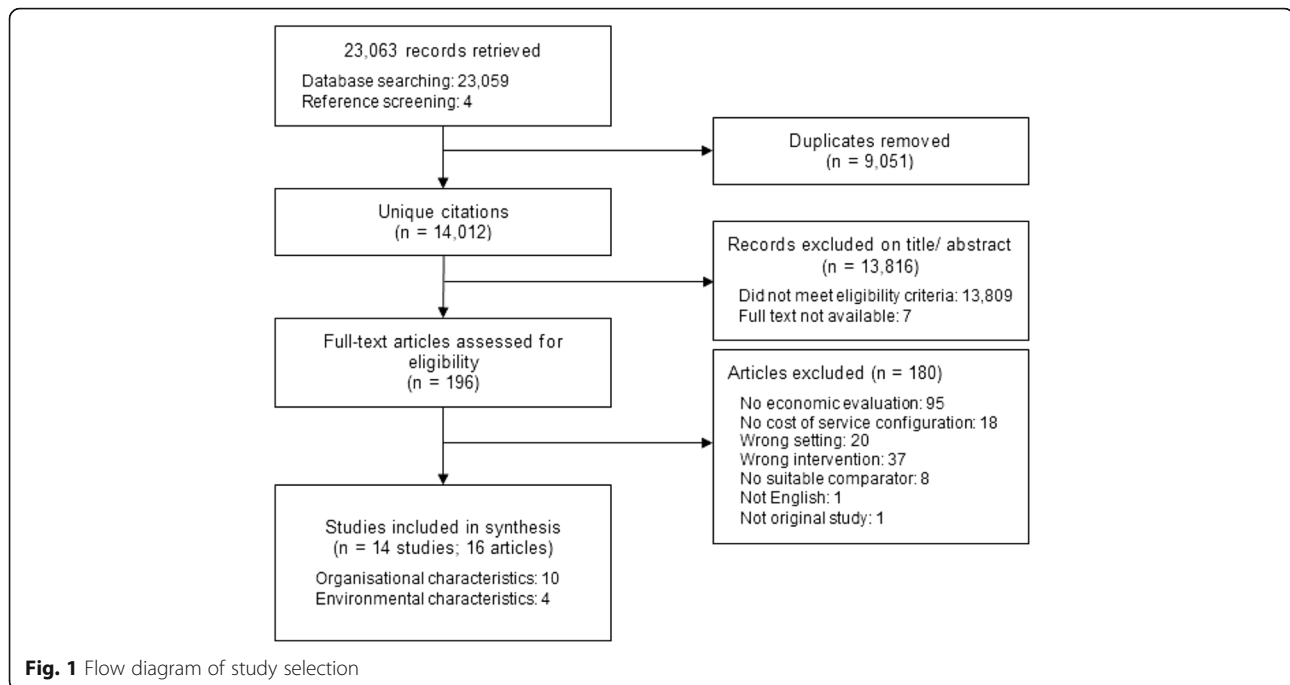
23,063 records retrieved

Database searching: 23,059
Reference screening: 4

Duplicates removed
(n = 9,051)

Unique citations
(n = 14,012)

Records excluded on title/ abstract
(n = 13,816)

Did not meet eligibility criteria: 13,809
Full text not available: 7

Full-text articles assessed for eligibility
(n = 196)

Articles excluded (n = 180)

No economic evaluation: 95
No cost of service configuration: 18
Wrong setting: 20
Wrong intervention: 37
No suitable comparator: 8
Not English: 1
Not original study: 1

Studies included in synthesis
(n = 14 studies; 16 articles)

Organisational characteristics: 10
Environmental characteristics: 4

**Fig. 1** Flow diagram of study selection